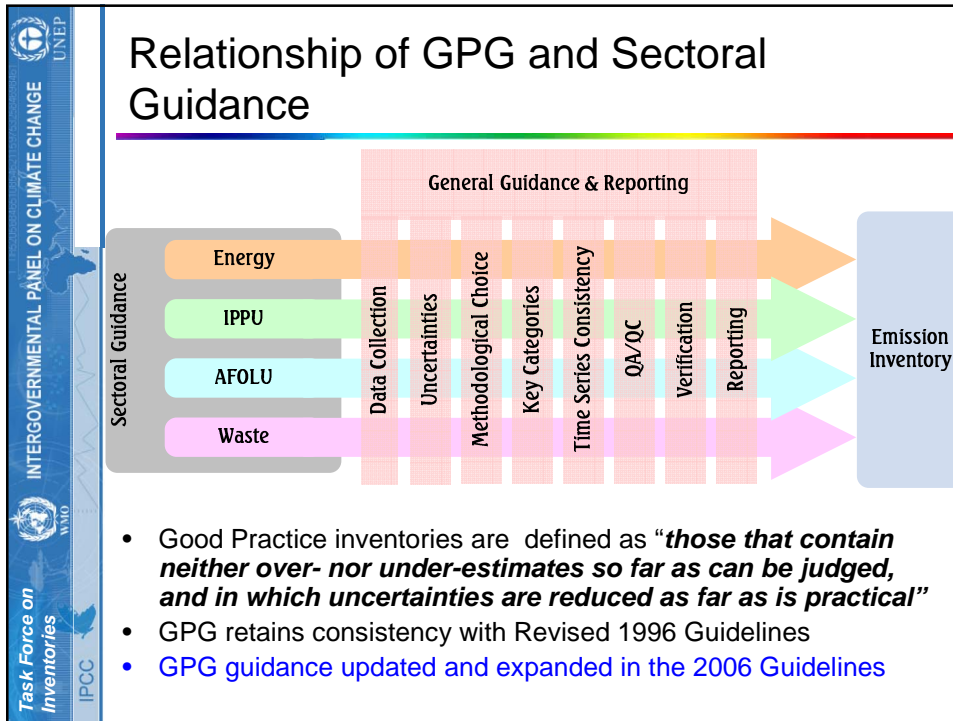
UNEP

INTERGOVERNMENTAL PANEL ON CLIMATE CHANGE

WMO

Task Force on Inventories

IPCC

Relationship of GPG and Sectoral Guidance

General Guidance & Reporting

Sectoral Guidance

Energy

IPPU

AFOLU

Waste

Data Collection

Uncertainties

Methodological Choice

Key Categories

Time Series Consistency

QA/QC

Verification

Reporting

Emission Inventory

• Good Practice inventories are defined as “*those that contain neither over- nor under-estimates so far as can be judged, and in which uncertainties are reduced as far as is practical”*

• GPG retains consistency with Revised 1996 Guidelines

• GPG guidance updated and expanded in the 2006 Guidelines